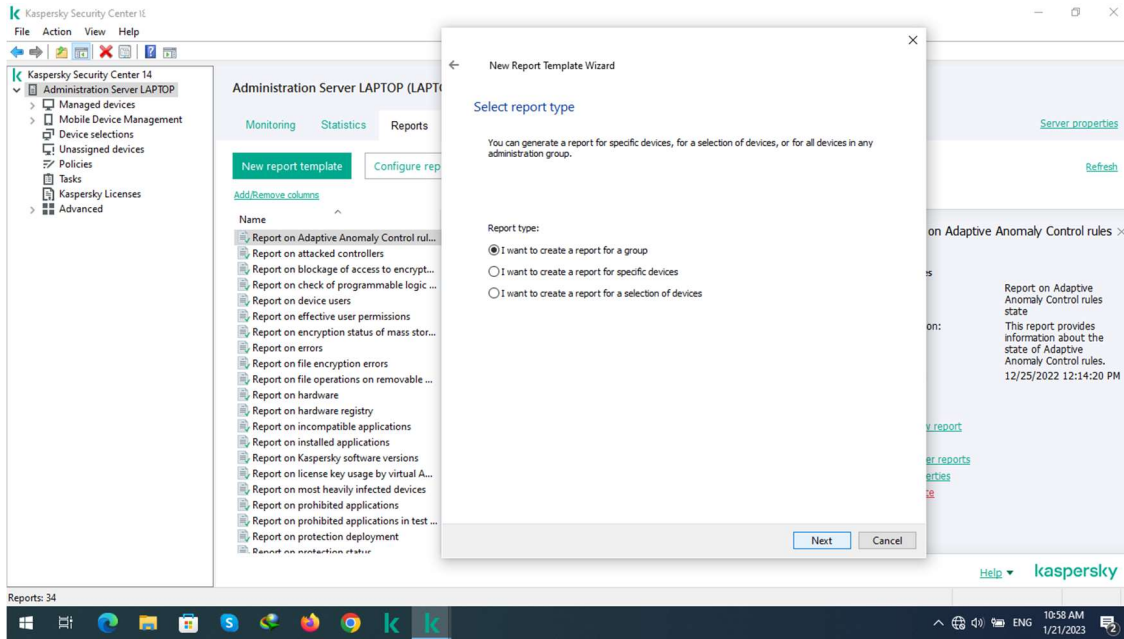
Kaspersky Security Center 14
File Action View Help

Kaspersky Security Center 14
Administration Server LAPTOP
Managed devices
Mobile Device Management
Device selections
Unassigned devices
Policies
Tasks
Kaspersky Licenses
Advanced

Administration Server LAPTOP (LAPT
Monitoring Statistics Reports
New report template Configure rep
Add/Remove columns
Name
Report on Adaptive Anomaly Control rul...
Report on attacked controllers
Report on blockage of access to encrypt...
Report on check of programmable logic ...
Report on device users
Report on effective user permissions
Report on encryption status of mass stor...
Report on errors
Report on file encryption errors
Report on file operations on removable ...
Report on hardware
Report on hardware registry
Report on incompatible applications
Report on installed applications
Report on Kaspersky software versions
Report on license key usage by virtual A...
Report on most heavily infected devices
Report on prohibited applications
Report on prohibited applications in test ...
Report on protection deployment
Report on protection status

Server properties
Refresh
on Adaptive Anomaly Control rules
es
Report on Adaptive Anomaly Control rules state
on:
This report provides information about the state of Adaptive Anomaly Control rules.
12/25/2022 12:14:20 PM
y report
er reports
erties
te
Help kaspersky

New Report Template Wizard
Select report type
You can generate a report for specific devices, for a selection of devices, or for all devices in any administration group.
Report type:
I want to create a report for a group
I want to create a report for specific devices
I want to create a report for a selection of devices
Next Cancel

Reports: 34
ENG 10:58 AM 1/21/2023